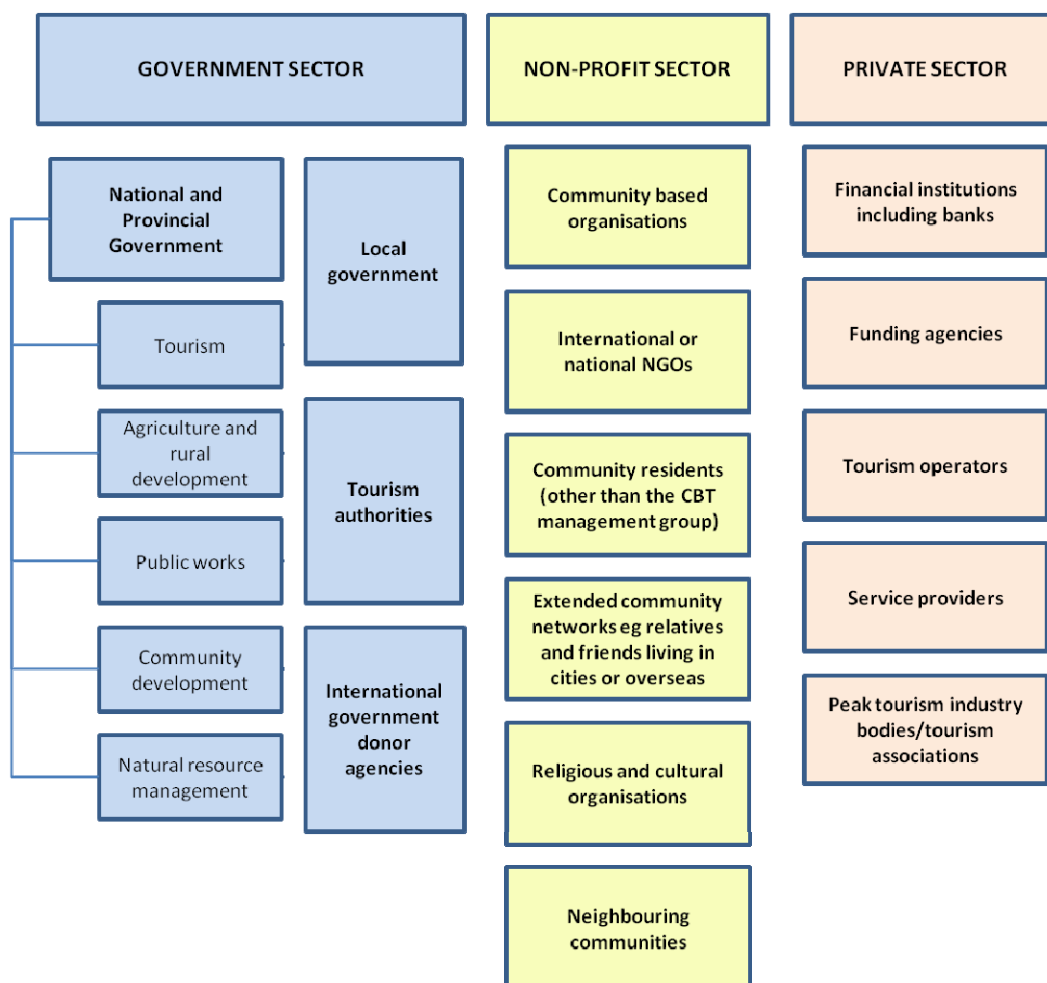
GOVERNMENT SECTOR

National and Provincial Government

Tourism

Agriculture and rural development

Public works

Community development

Natural resource management

Local government

Tourism authorities

International government donor agencies

NON-PROFIT SECTOR

Community based organisations

International or national NGOs

Community residents (other than the CBT management group)

Extended community networks eg relatives and friends living in cities or overseas

Religious and cultural organisations

Neighbouring communities

PRIVATE SECTOR

Financial institutions including banks

Funding agencies

Tourism operators

Service providers

Peak tourism industry bodies/tourism associations